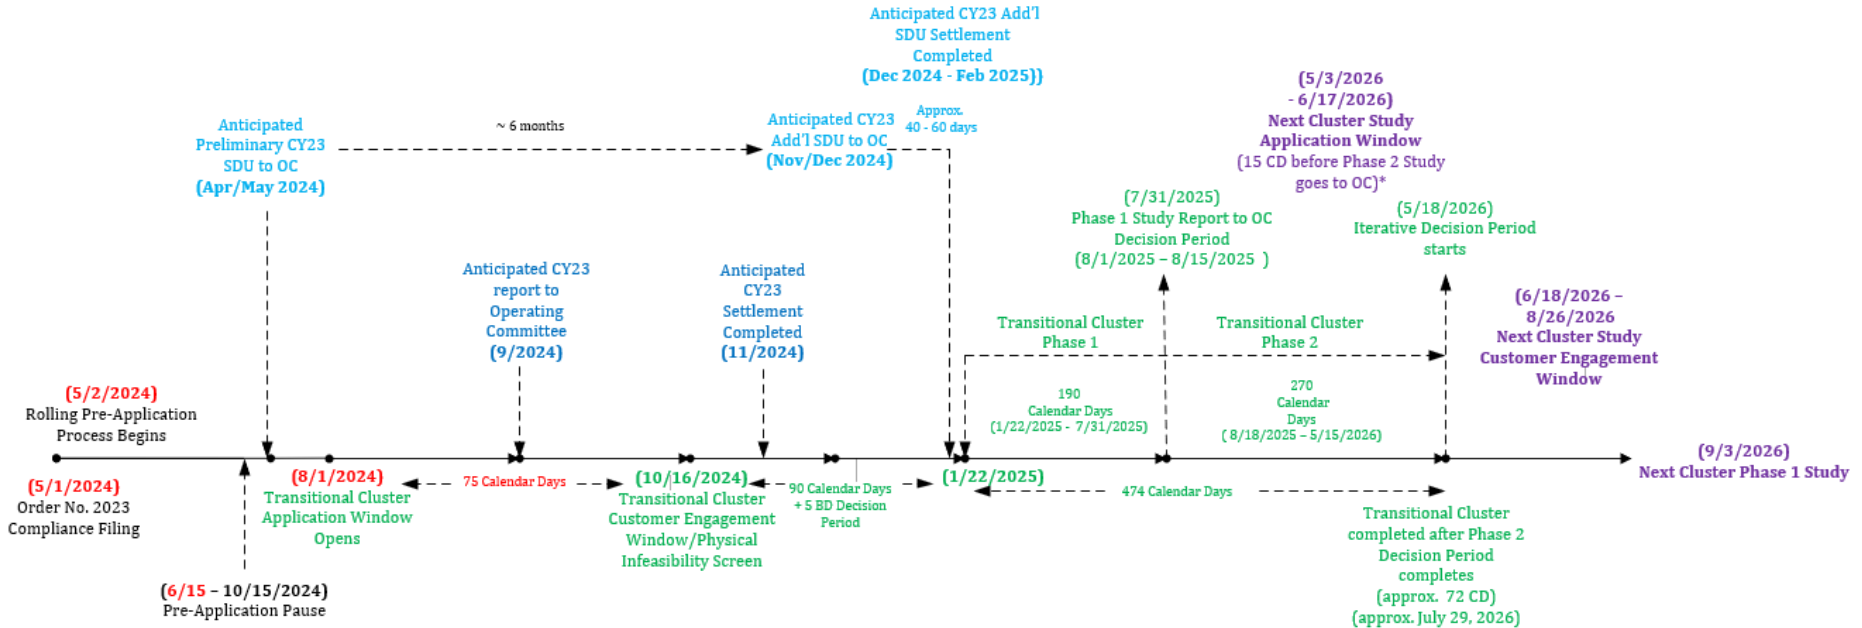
Anticipated CY23 Add'l SDU Settlement Completed (Dec 2024 - Feb 2025))

(5/3/2026 - 6/17/2026) Next Cluster Study Application Window (15 CD before Phase 2 Study goes to OC)*

Anticipated Preliminary CY23 SDU to OC (Apr/May 2024)

~ 6 months

Anticipated CY23 Add'l SDU to OC (Nov/Dec 2024)

Approx. 40 - 60 days

(7/31/2025) Phase 1 Study Report to OC Decision Period (8/1/2025 – 8/15/2025 )

(5/18/2026) Iterative Decision Period starts

Anticipated CY23 report to Operating Committee (9/2024)

Anticipated CY23 Settlement Completed (11/2024)

Transitional Cluster Phase 1

Transitional Cluster Phase 2

(6/18/2026 – 8/26/2026 Next Cluster Study Customer Engagement Window

(5/2/2024) Rolling Pre-Application Process Begins

190 Calendar Days (1/22/2025 - 7/31/2025)

270 Calendar Days ( 8/18/2025 – 5/15/2026)

(9/3/2026) Next Cluster Phase 1 Study

(5/1/2024) Order No. 2023 Compliance Filing

(8/1/2024) Transitional Cluster Application Window Opens

75 Calendar Days

(10/16/2024) Transitional Cluster Customer Engagement Window/Physical Infeasibility Screen

90 Calendar Days + 5 BD Decision Period

(1/22/2025)

474 Calendar Days

Transitional Cluster completed after Phase 2 Decision Period completes (approx. 72 CD) (approx. July 29, 2026)

(6/15 – 10/15/2024) Pre-Application Pause